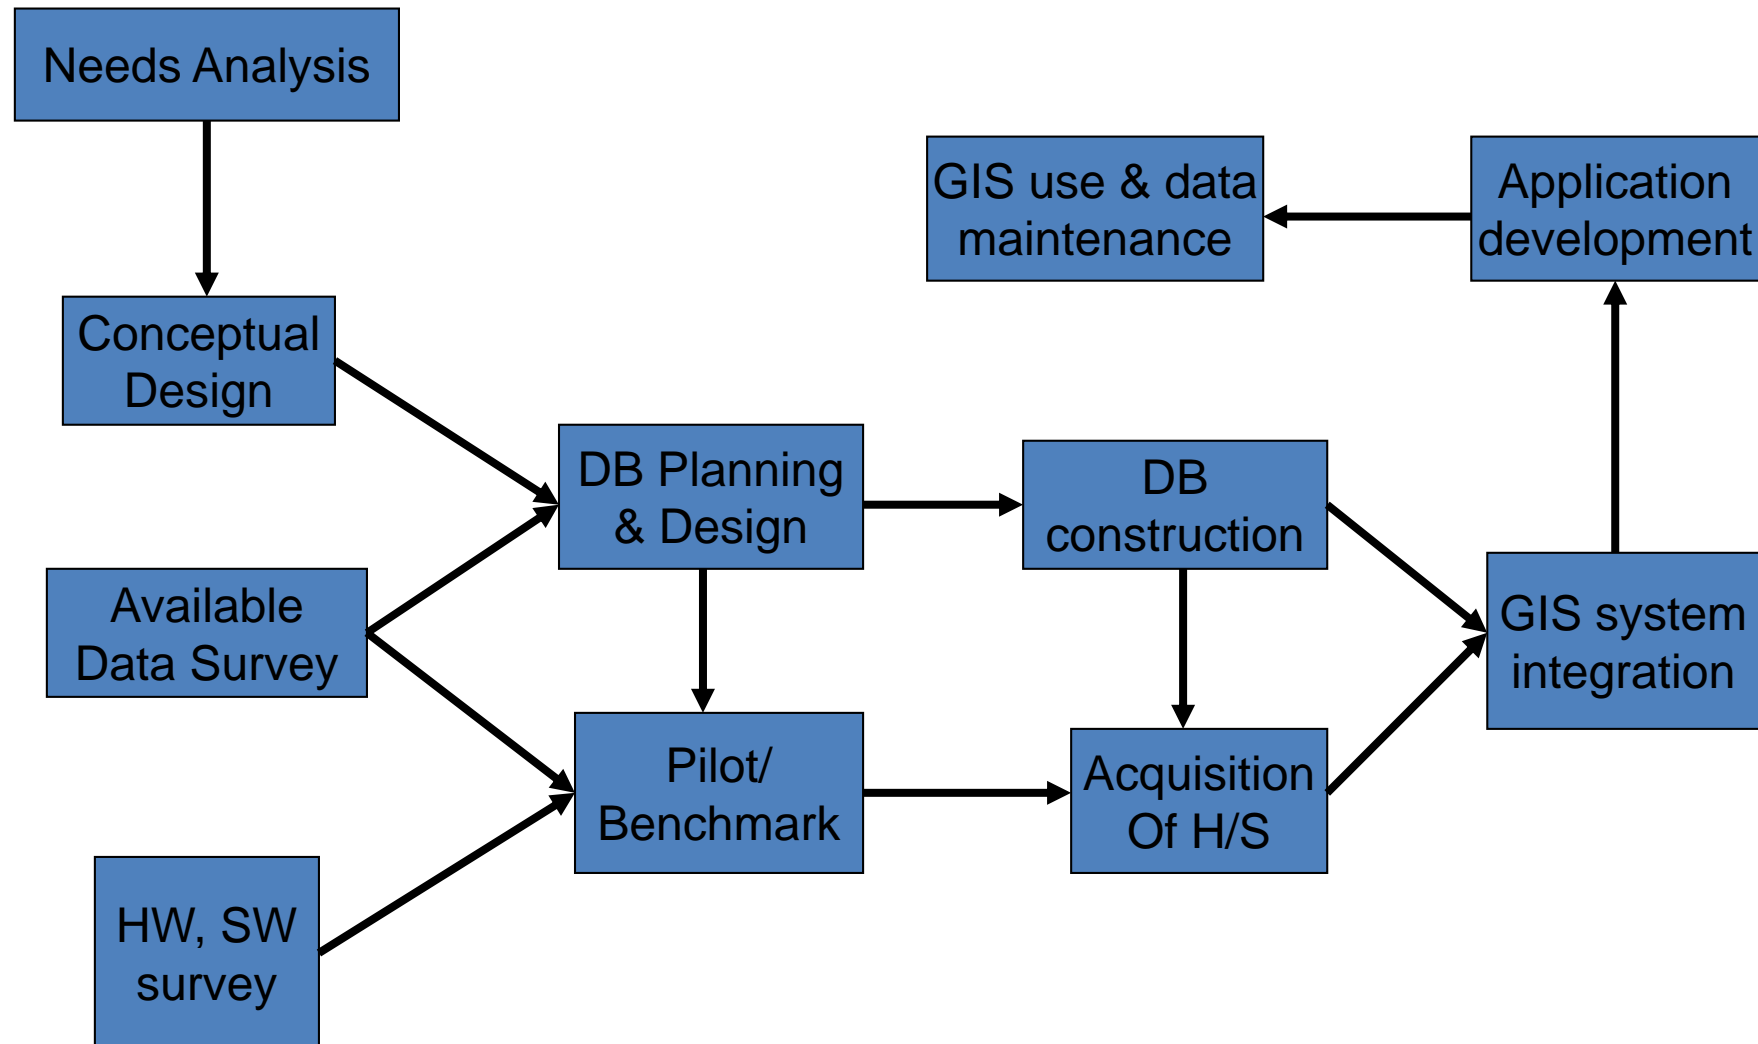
Needs Analysis

Conceptual Design

Available Data Survey

HW, SW survey

DB Planning & Design

Pilot/ Benchmark

DB construction

Acquisition Of H/S

GIS system integration

Application development

GIS use & data maintenance